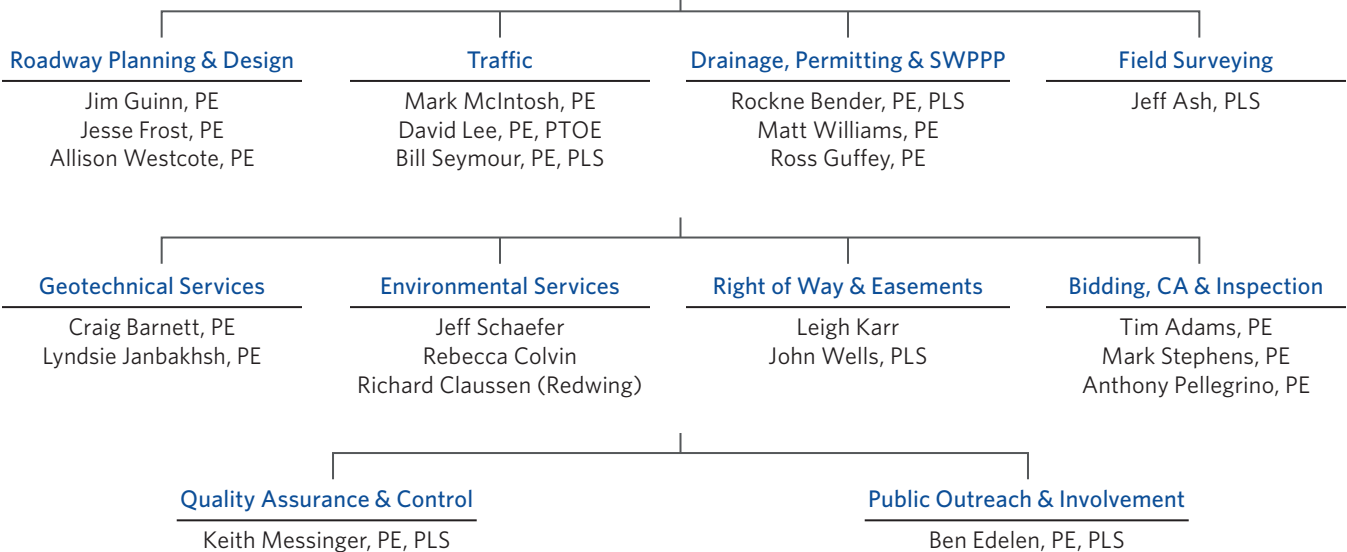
Roadway Planning & Design
Jim Guinn, PE
Jesse Frost, PE
Allison Westcote, PE

Traffic
Mark McIntosh, PE
David Lee, PE, PTOE
Bill Seymour, PE, PLS

Drainage, Permitting & SWPPP
Rockne Bender, PE, PLS
Matt Williams, PE
Ross Guffey, PE

Field Surveying
Jeff Ash, PLS

Geotechnical Services
Craig Barnett, PE
Lyndsie Janbakhsh, PE

Environmental Services
Jeff Schaefer
Rebecca Colvin
Richard Claussen (Redwing)

Right of Way & Easements
Leigh Karr
John Wells, PLS

Bidding, CA & Inspection
Tim Adams, PE
Mark Stephens, PE
Anthony Pellegrino, PE

Quality Assurance & Control
Keith Messinger, PE, PLS

Public Outreach & Involvement
Ben Edelen, PE, PLS